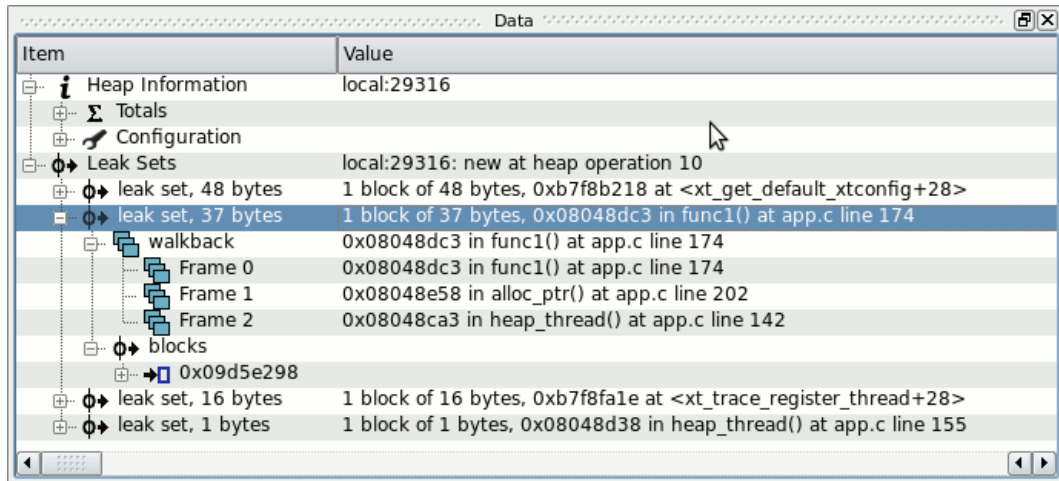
Data

| Item | Value |
|---|---|
| Heap Information | local:29316 |
| Totals | |
| Configuration | |
| Leak Sets | local:29316: new at heap operation 10 |
| leak set, 48 bytes | 1 block of 48 bytes, 0xb7f8b218 at <xt_get_default_xtconfig+28> |
| leak set, 37 bytes | 1 block of 37 bytes, 0x08048dc3 in func1() at app.c line 174 |
| walkback | 0x08048dc3 in func1() at app.c line 174 |
| Frame 0 | 0x08048dc3 in func1() at app.c line 174 |
| Frame 1 | 0x08048e58 in alloc_ptr() at app.c line 202 |
| Frame 2 | 0x08048ca3 in heap_thread() at app.c line 142 |
| blocks | |
| 0x09d5e298 | |
| leak set, 16 bytes | 1 block of 16 bytes, 0xb7f8fa1e at <xt_trace_register_thread+28> |
| leak set, 1 bytes | 1 block of 1 bytes, 0x08048d38 in heap_thread() at app.c line 155 |